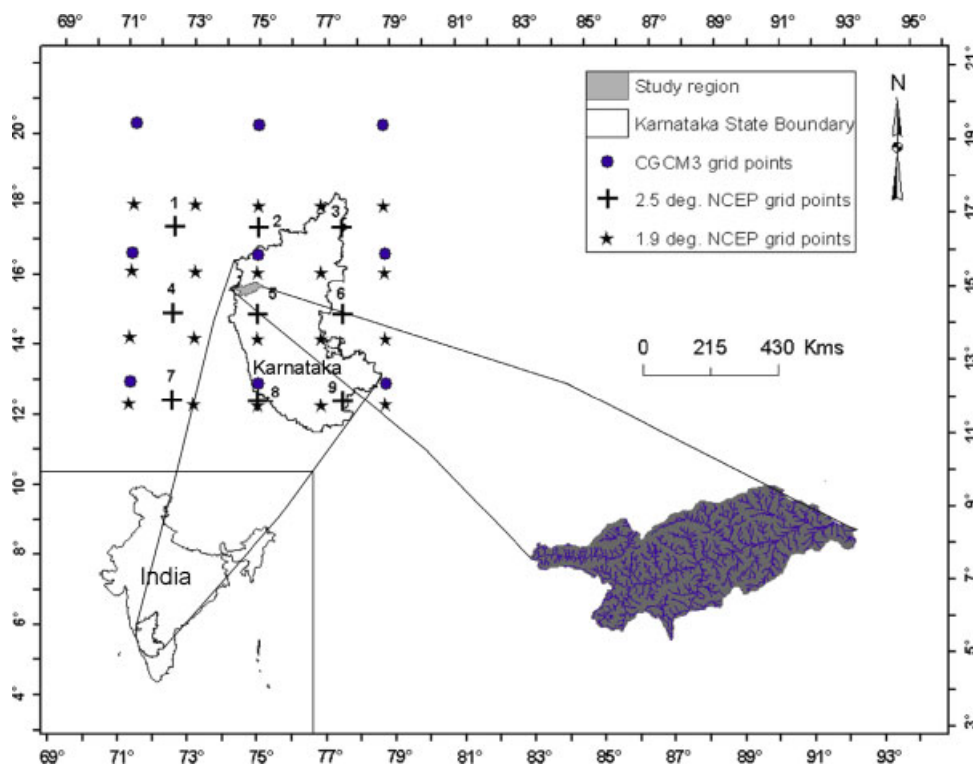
69° 71° 73° 75° 77° 79° 81° 83° 85° 87° 89° 91° 93° 95°

Study region
Karnataka State Boundary
CGCM3 grid points
2.5 deg. NCEP grid points
1.9 deg. NCEP grid points

N

0 215 430 Kms

1 2 3 4 5 6 7 8 9

Karnataka

India

20° 18° 16° 14° 12° 10° 8° 6° 4°

21° 19° 17° 15° 13° 11° 9° 7° 5° 3°

69° 71° 73° 75° 77° 79° 81° 83° 85° 87° 89° 91° 93°